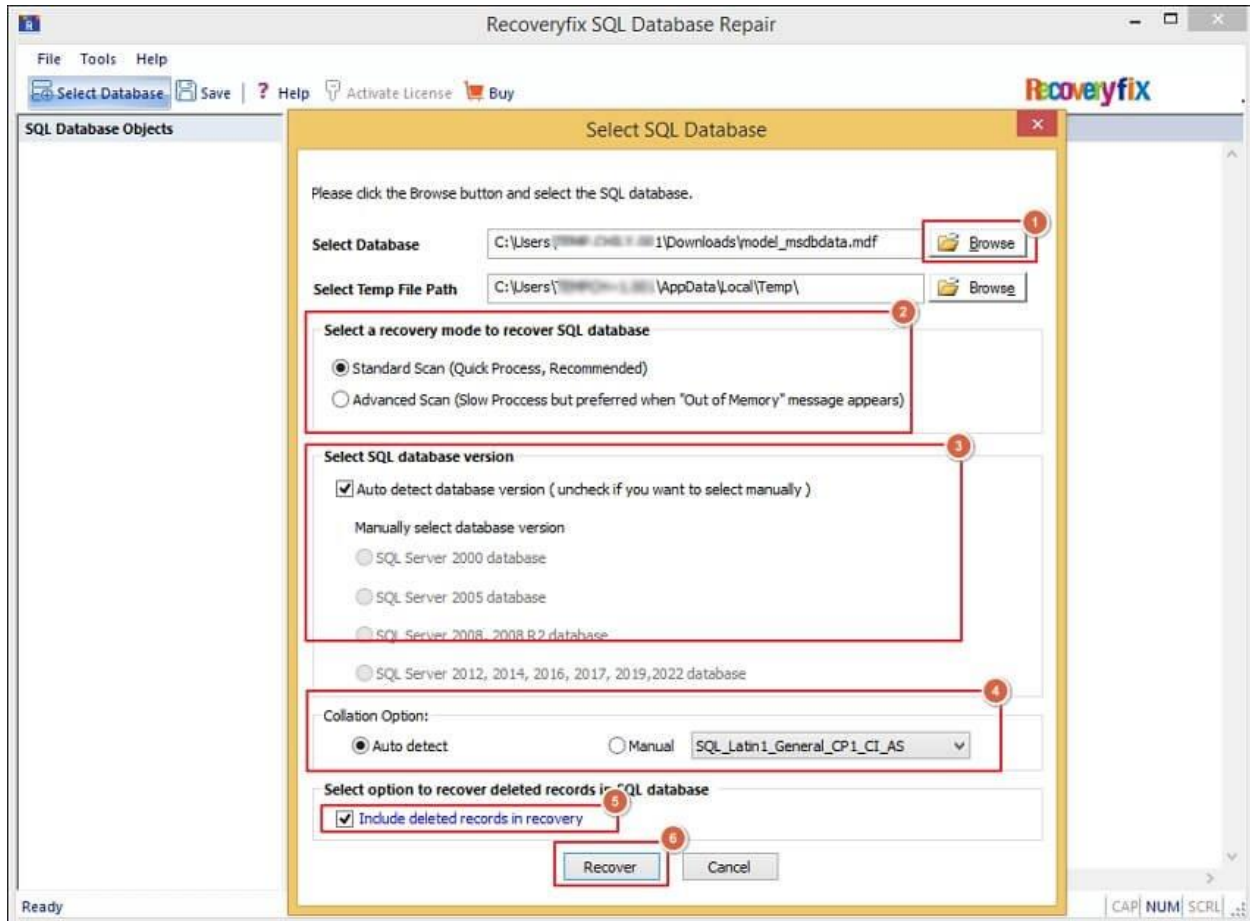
Recoveryfix SQL Database Repair

File Tools Help

Select Database | Save | ? Help | Activate License | Buy

Recoveryfix

SQL Database Objects

Select SQL Database

Please click the Browse button and select the SQL database.

1

Select Database C:\Users\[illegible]1\Downloads\model_msdbdata.mdf Browse

Select Temp File Path C:\Users\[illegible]\AppData\Local\Temp\ Browse

2

Select a recovery mode to recover SQL database

Standard Scan (Quick Process, Recommended)

Advanced Scan (Slow Proccess but preferred when "Out of Memory" message appears)

3

Select SQL database version

Auto detect database version ( uncheck if you want to select manually )

Manually select database version

SQL Server 2000 database

SQL Server 2005 database

SQL Server 2008, 2008 R2 database

SQL Server 2012, 2014, 2016, 2017, 2019,2022 database

4

Collation Option:

Auto detect

Manual SQL_Latin1_General_CP1_CI_AS

Select option to recover deleted records in SQL database

5

Include deleted records in recovery

6

Recover Cancel

Ready

CAP NUM SCRL